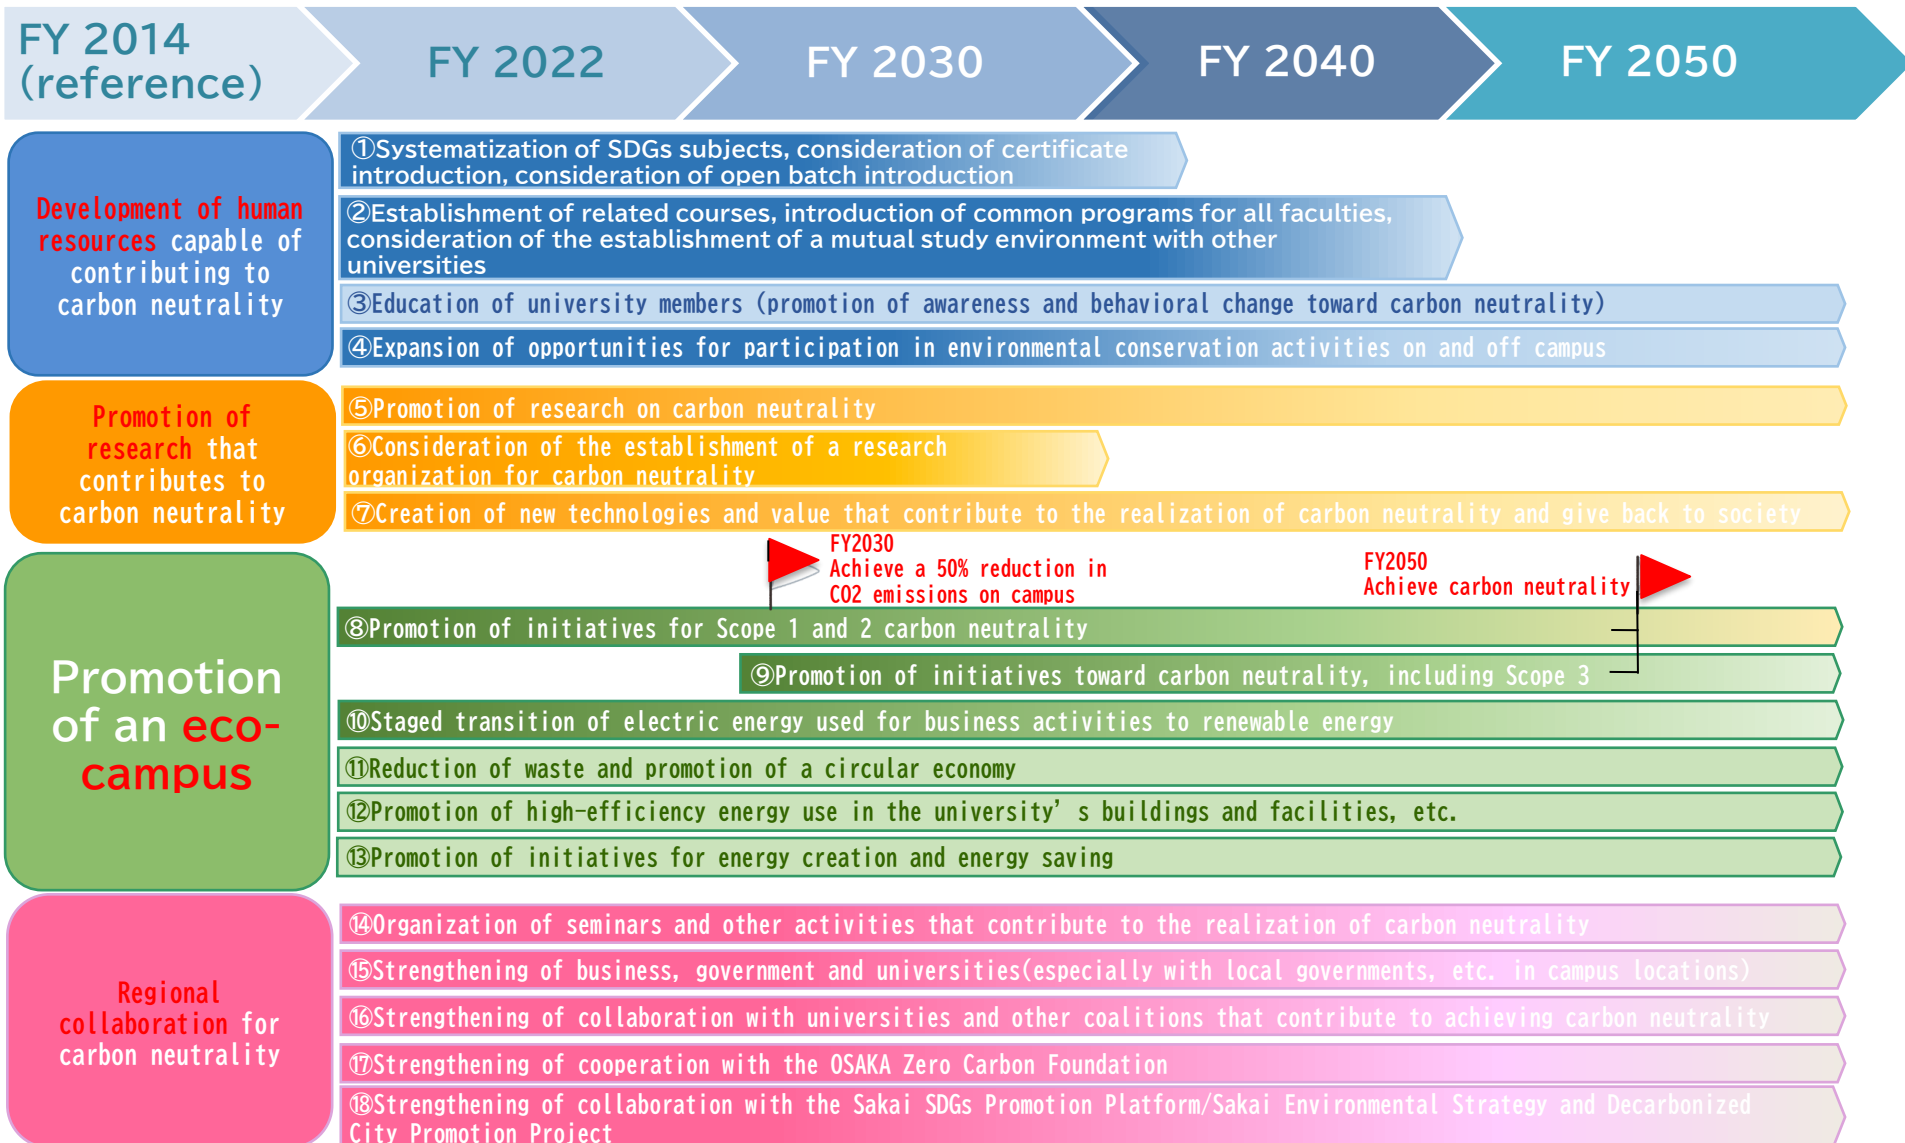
FY 2014 (reference)

FY 2022

FY 2030

FY 2040

FY 2050

Development of human resources capable of contributing to carbon neutrality

①Systematization of SDGs subjects, consideration of certificate introduction, consideration of open batch introduction

②Establishment of related courses, introduction of common programs for all faculties, consideration of the establishment of a mutual study environment with other universities

③Education of university members (promotion of awareness and behavioral change toward carbon neutrality)

④Expansion of opportunities for participation in environmental conservation activities on and off campus

Promotion of research that contributes to carbon neutrality

⑤Promotion of research on carbon neutrality

⑥Consideration of the establishment of a research organization for carbon neutrality

⑦Creation of new technologies and value that contribute to the realization of carbon neutrality and give back to society

FY2030 Achieve a 50% reduction in CO2 emissions on campus

FY2050 Achieve carbon neutrality

Promotion of an eco-campus

⑧Promotion of initiatives for Scope 1 and 2 carbon neutrality

⑨Promotion of initiatives toward carbon neutrality, including Scope 3

⑩Staged transition of electric energy used for business activities to renewable energy

⑪Reduction of waste and promotion of a circular economy

⑫Promotion of high-efficiency energy use in the university’ s buildings and facilities, etc.

⑬Promotion of initiatives for energy creation and energy saving

Regional collaboration for carbon neutrality

⑭Organization of seminars and other activities that contribute to the realization of carbon neutrality

⑮Strengthening of business, government and universities(especially with local governments, etc. in campus locations)

⑯Strengthening of collaboration with universities and other coalitions that contribute to achieving carbon neutrality

⑰Strengthening of cooperation with the OSAKA Zero Carbon Foundation

⑱Strengthening of collaboration with the Sakai SDGs Promotion Platform/Sakai Environmental Strategy and Decarbonized City Promotion Project